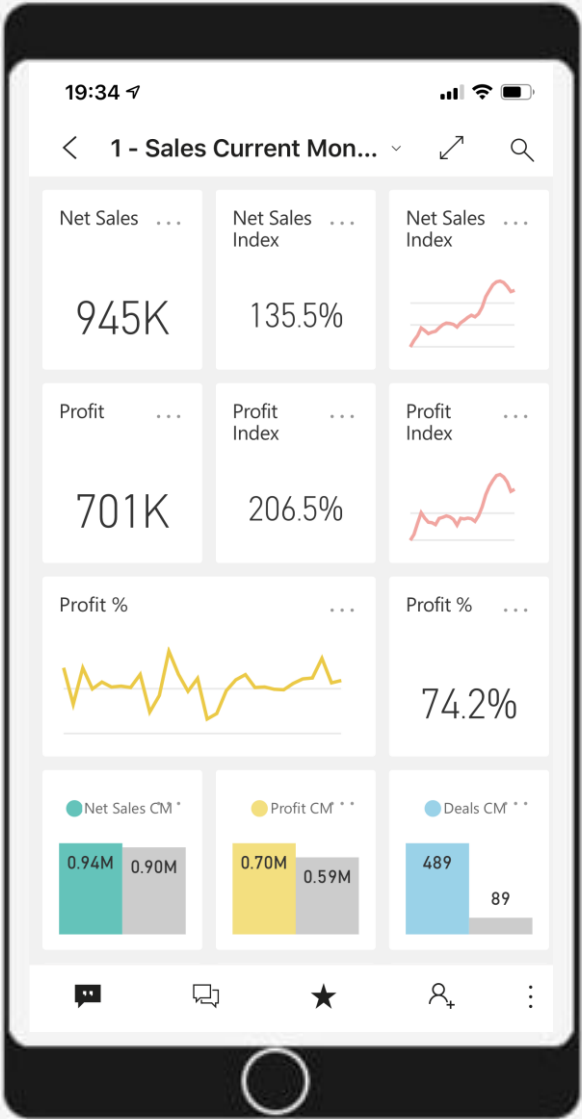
19:34

1 - Sales Current Mon...

Net Sales ...

945K

Net Sales Index ...

135.5%

Net Sales Index ...

Profit ...

701K

Profit Index ...

206.5%

Profit Index ...

Profit % ...

Profit % ...

74.2%

Net Sales CM

0.94M 0.90M

Profit CM

0.70M 0.59M

Deals CM

489 89